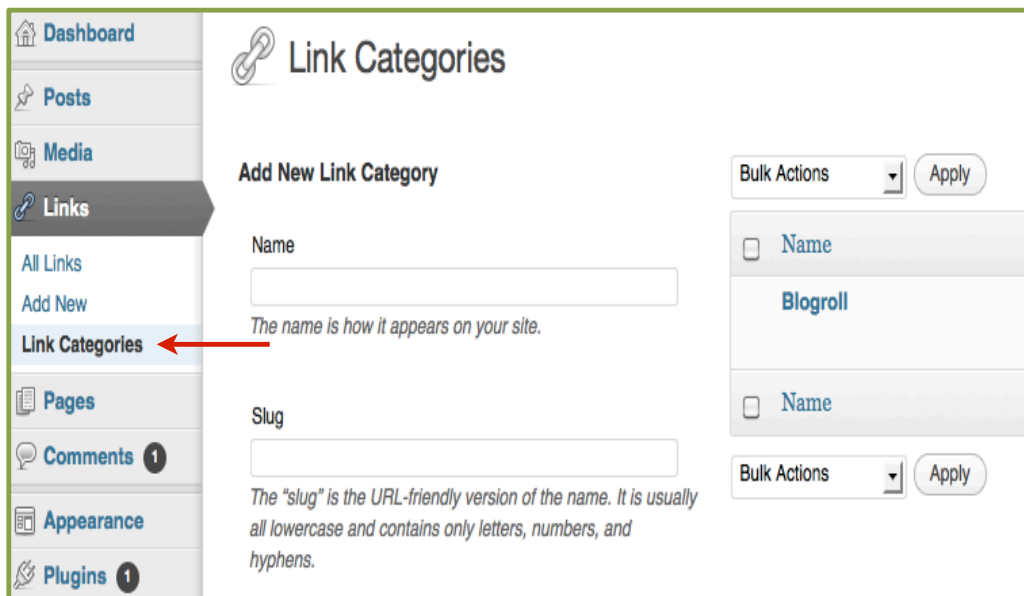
Dashboard

Posts

Media

Links

All Links

Add New

Link Categories

Pages

Comments 1

Appearance

Plugins 1

Link Categories

Add New Link Category

Name

The name is how it appears on your site.

Slug

The "slug" is the URL-friendly version of the name. It is usually all lowercase and contains only letters, numbers, and hyphens.

Bulk Actions Apply

Name

Blogroll

Name

Bulk Actions Apply